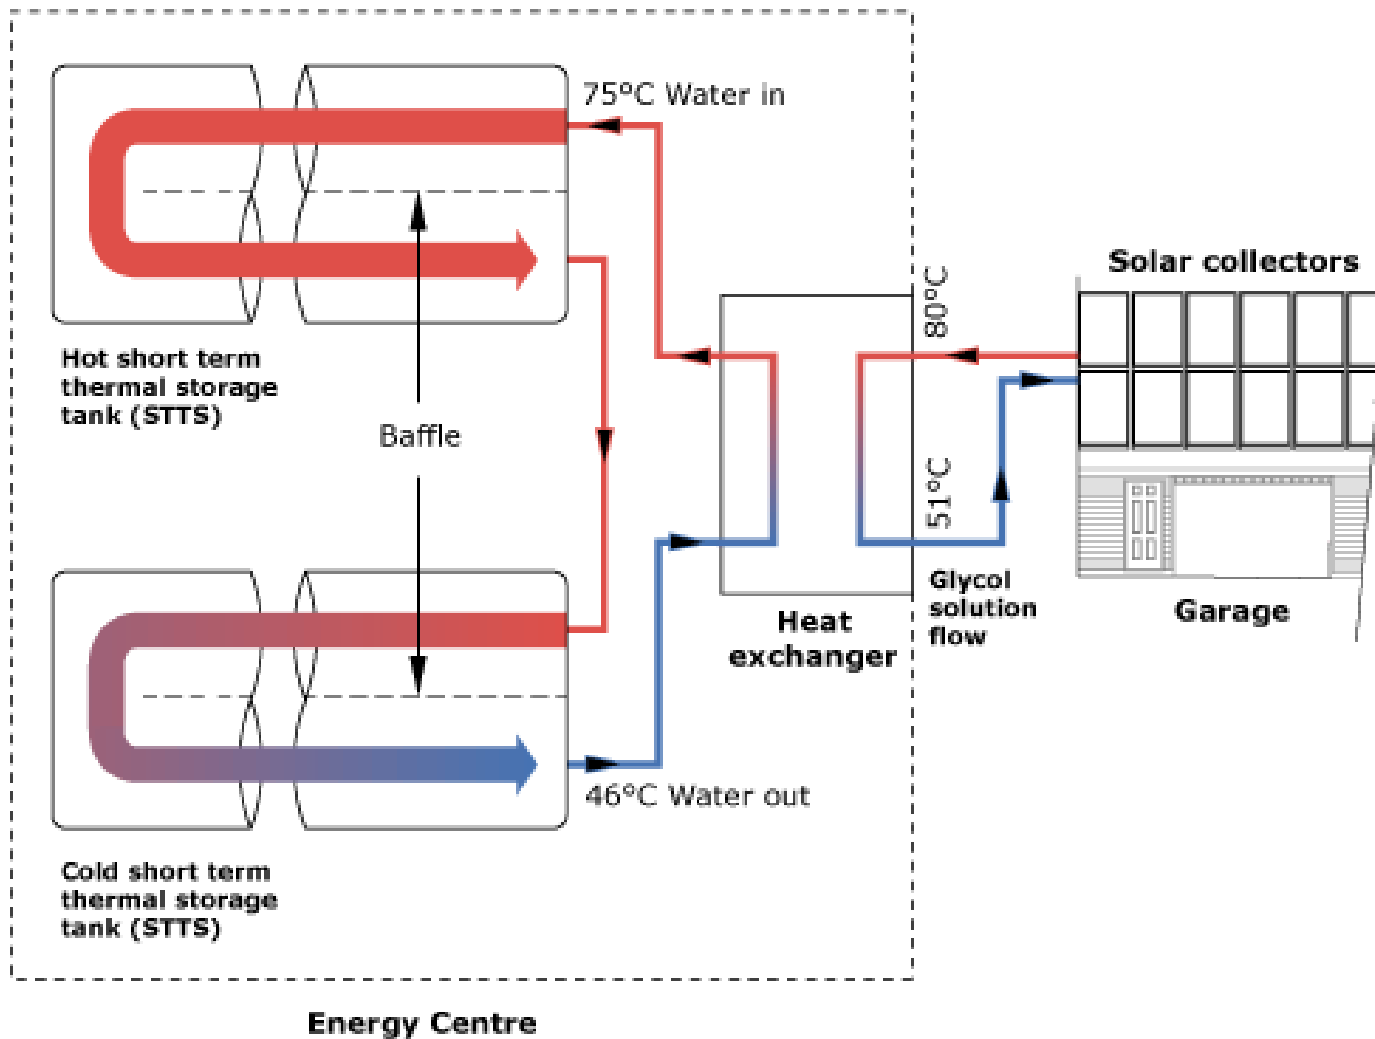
75°C Water in

Solar collectors

80°C

Hot short term thermal storage tank (STTS)

Baffle

51°C

Glycol solution flow

Garage

Heat exchanger

46°C Water out

Cold short term thermal storage tank (STTS)

Energy Centre